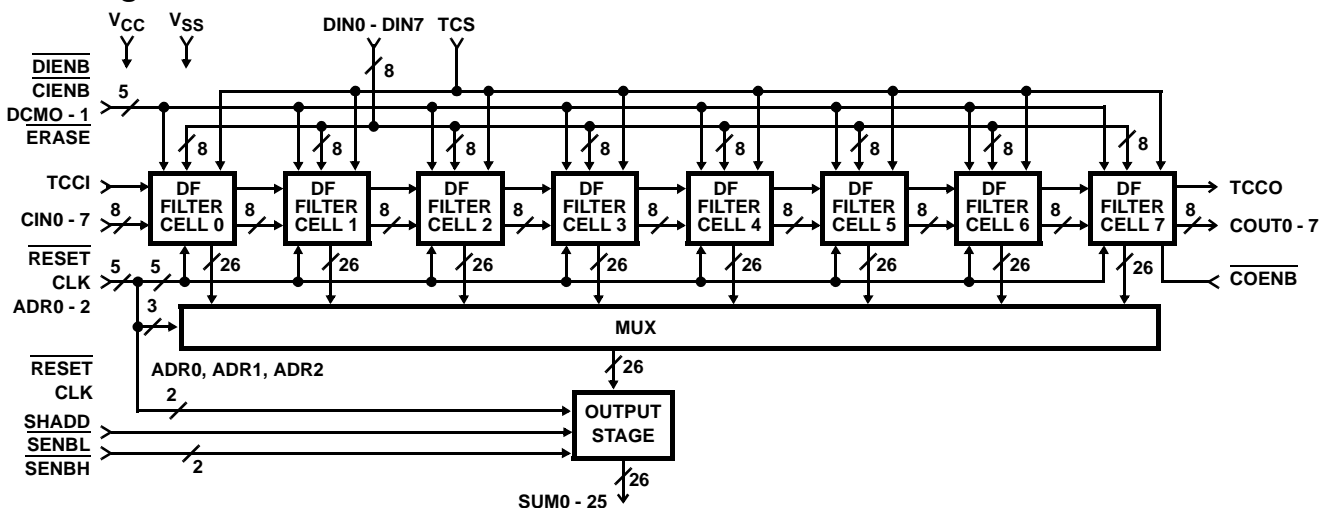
$V_{CC}$ $V_{SS}$ DIN0 - DIN7 TCS

$\overline{DIENB}$
$\overline{CIENB}$
DCMO - 1
$\overline{ERASE}$

5 8

8 8 8 8 8 8 8 8

TCCI

CIN0 - 7

8

DF FILTER CELL 0

8

DF FILTER CELL 1

8

DF FILTER CELL 2

8

DF FILTER CELL 3

8

DF FILTER CELL 4

8

DF FILTER CELL 5

8

DF FILTER CELL 6

8

DF FILTER CELL 7

8

TCCO

COUT0 - 7

$\overline{RESET}$
CLK
ADR0 - 2

5 5

26 26 26 26 26 26 26 26

$\overline{COENB}$

3

MUX

26

$\overline{RESET}$
CLK

ADR0, ADR1, ADR2

2

OUTPUT STAGE

$\overline{SHADD}$
$\overline{SENBL}$
$\overline{SENBH}$

2

26

SUM0 - 25